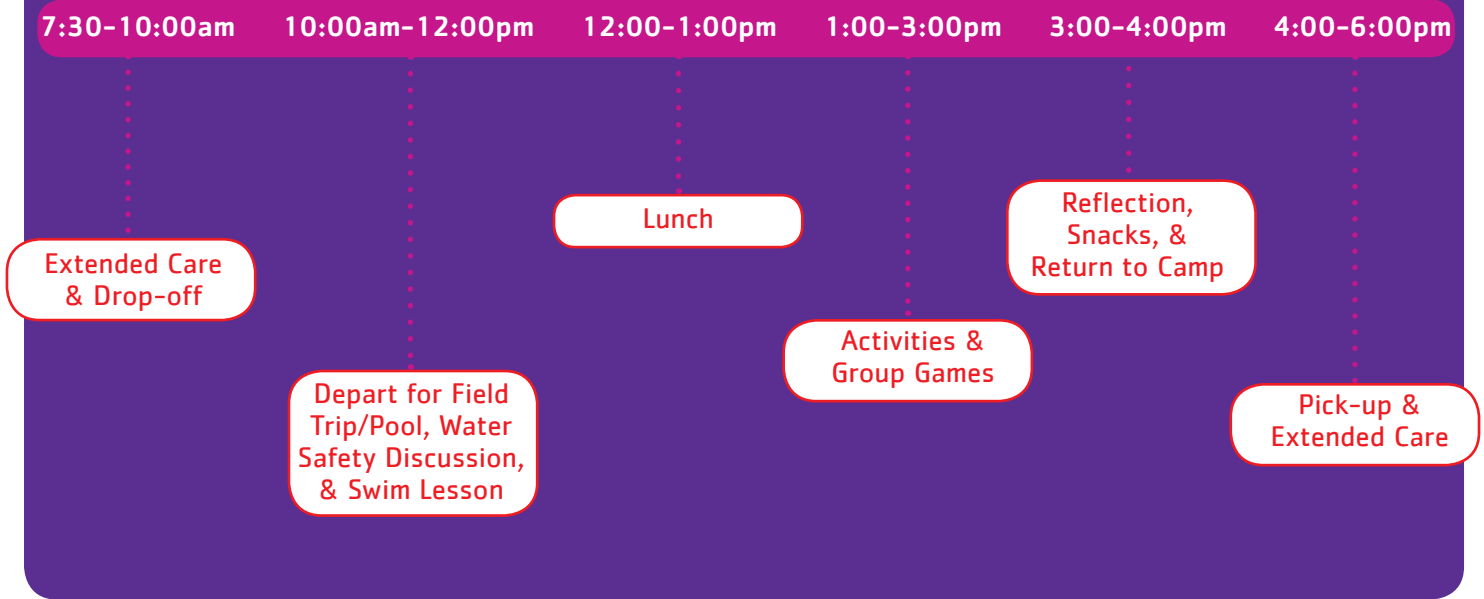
7:30-10:00am
Extended Care & Drop-off

10:00am-12:00pm
Depart for Field Trip/Pool, Water Safety Discussion, & Swim Lesson

12:00-1:00pm
Lunch

1:00-3:00pm
Activities & Group Games

3:00-4:00pm
Reflection, Snacks, & Return to Camp

4:00-6:00pm
Pick-up & Extended Care